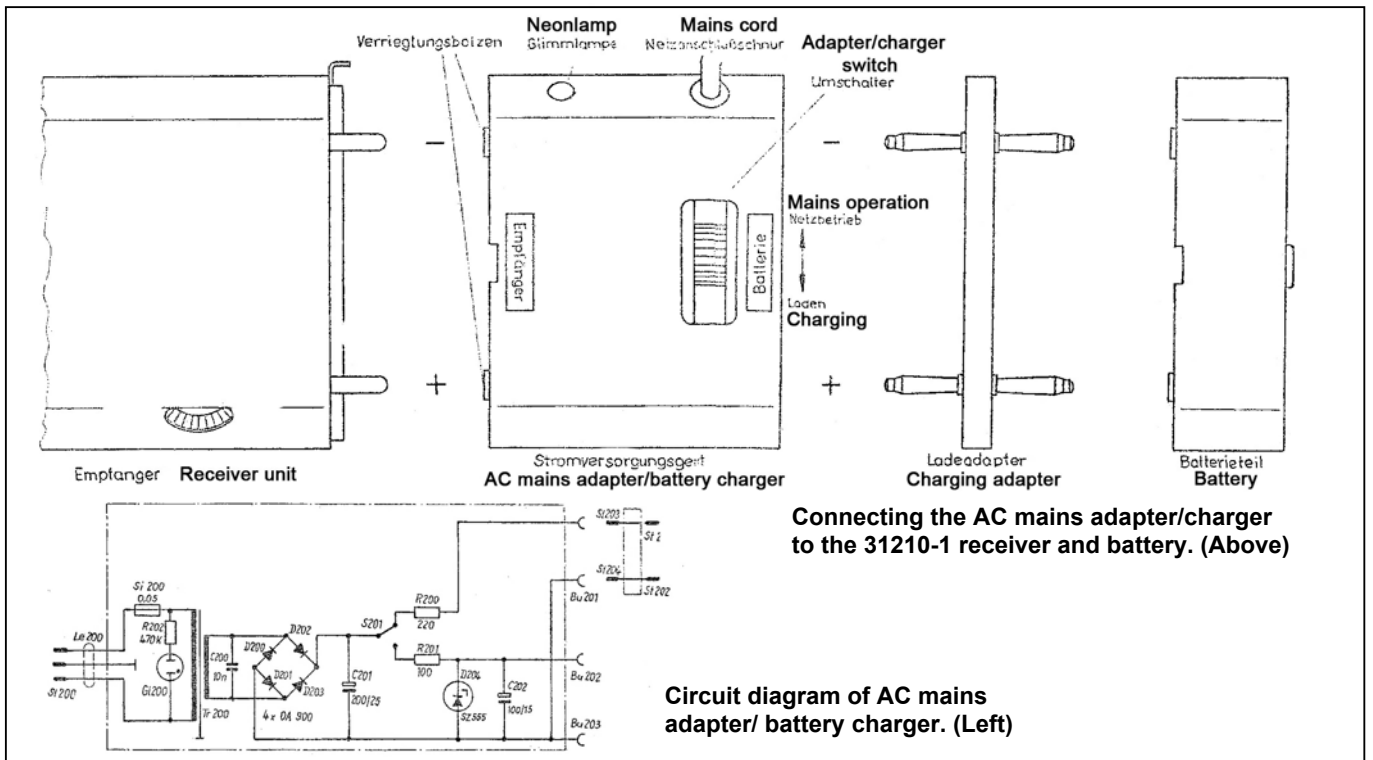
Verriegtungsbolzen

Neonlamp
Glimmlampe

Mains cord
Netzanschlußschnur

Adapter/charger switch
Umschalter

Empfänger

Batterie

Mains operation
Netzbetrieb

Laden
Charging

Emptanger Receiver unit

Stromversorgungsgerät
AC mains adapter/battery charger

Ladeadapter
Charging adapter

Batterieteil
Battery

Connecting the AC mains adapter/charger to the 31210-1 receiver and battery. (Above)

Si 200
0,05
R202
470k
Gl 200
Le 200
St 200
C200
10n
Tr 200
D200
D202
D201
D203
4 x OA 900
S201
C201
200/25
R200
220
R201
100
D204
SZ 555
C202
100/15
Bu 201
Bu 202
Bu 203
St 203
St 2
St 204
St 202

Circuit diagram of AC mains adapter/ battery charger. (Left)